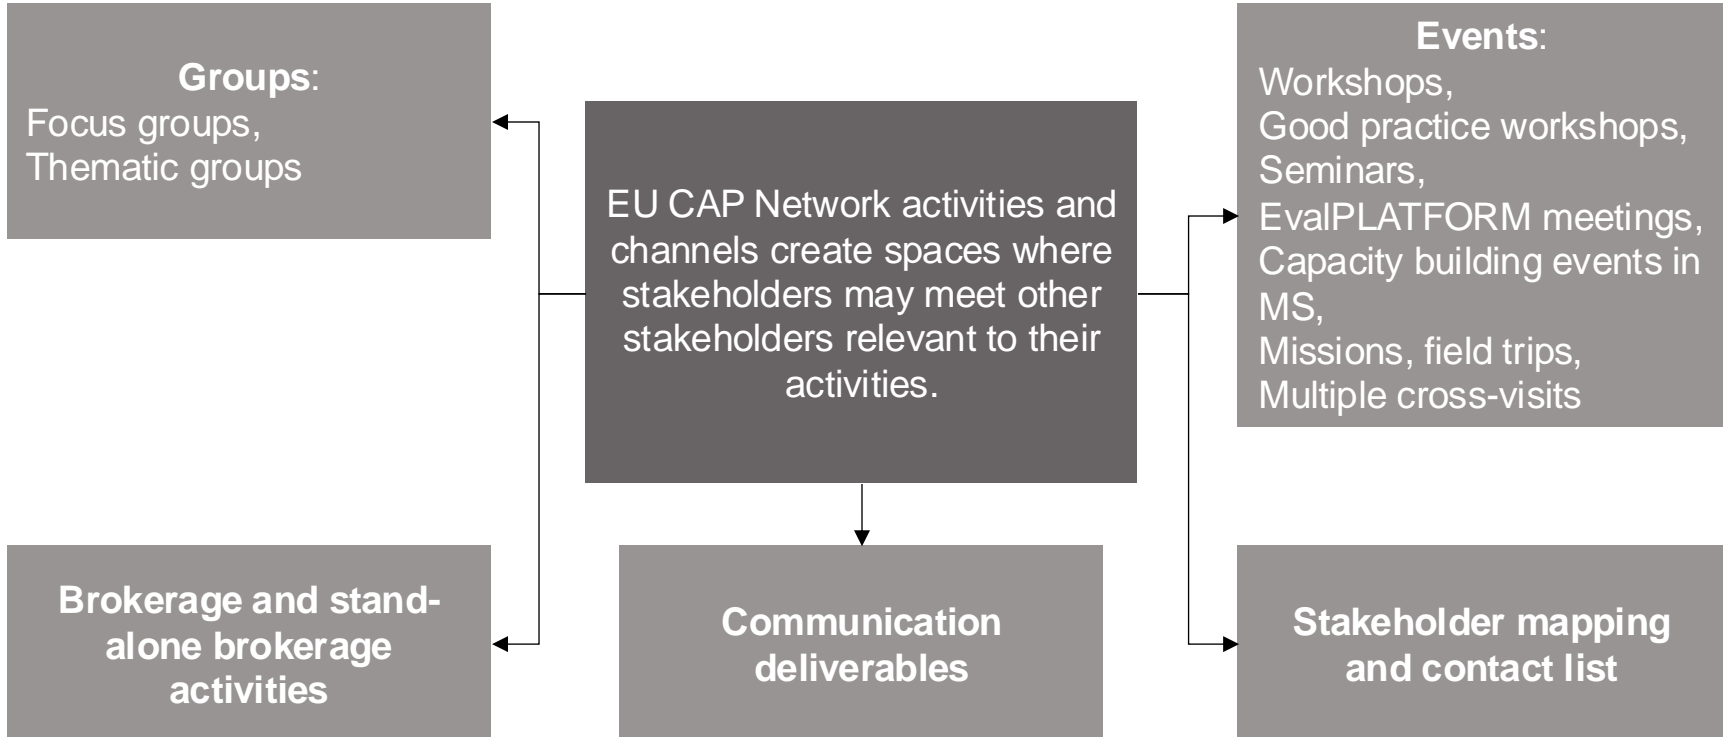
Groups:
Focus groups,
Thematic groups

EU CAP Network activities and channels create spaces where stakeholders may meet other stakeholders relevant to their activities.

Events:
Workshops,
Good practice workshops,
Seminars,
EvalPLATFORM meetings,
Capacity building events in MS,
Missions, field trips,
Multiple cross-visits

Brokerage and stand-alone brokerage activities

Communication deliverables

Stakeholder mapping and contact list